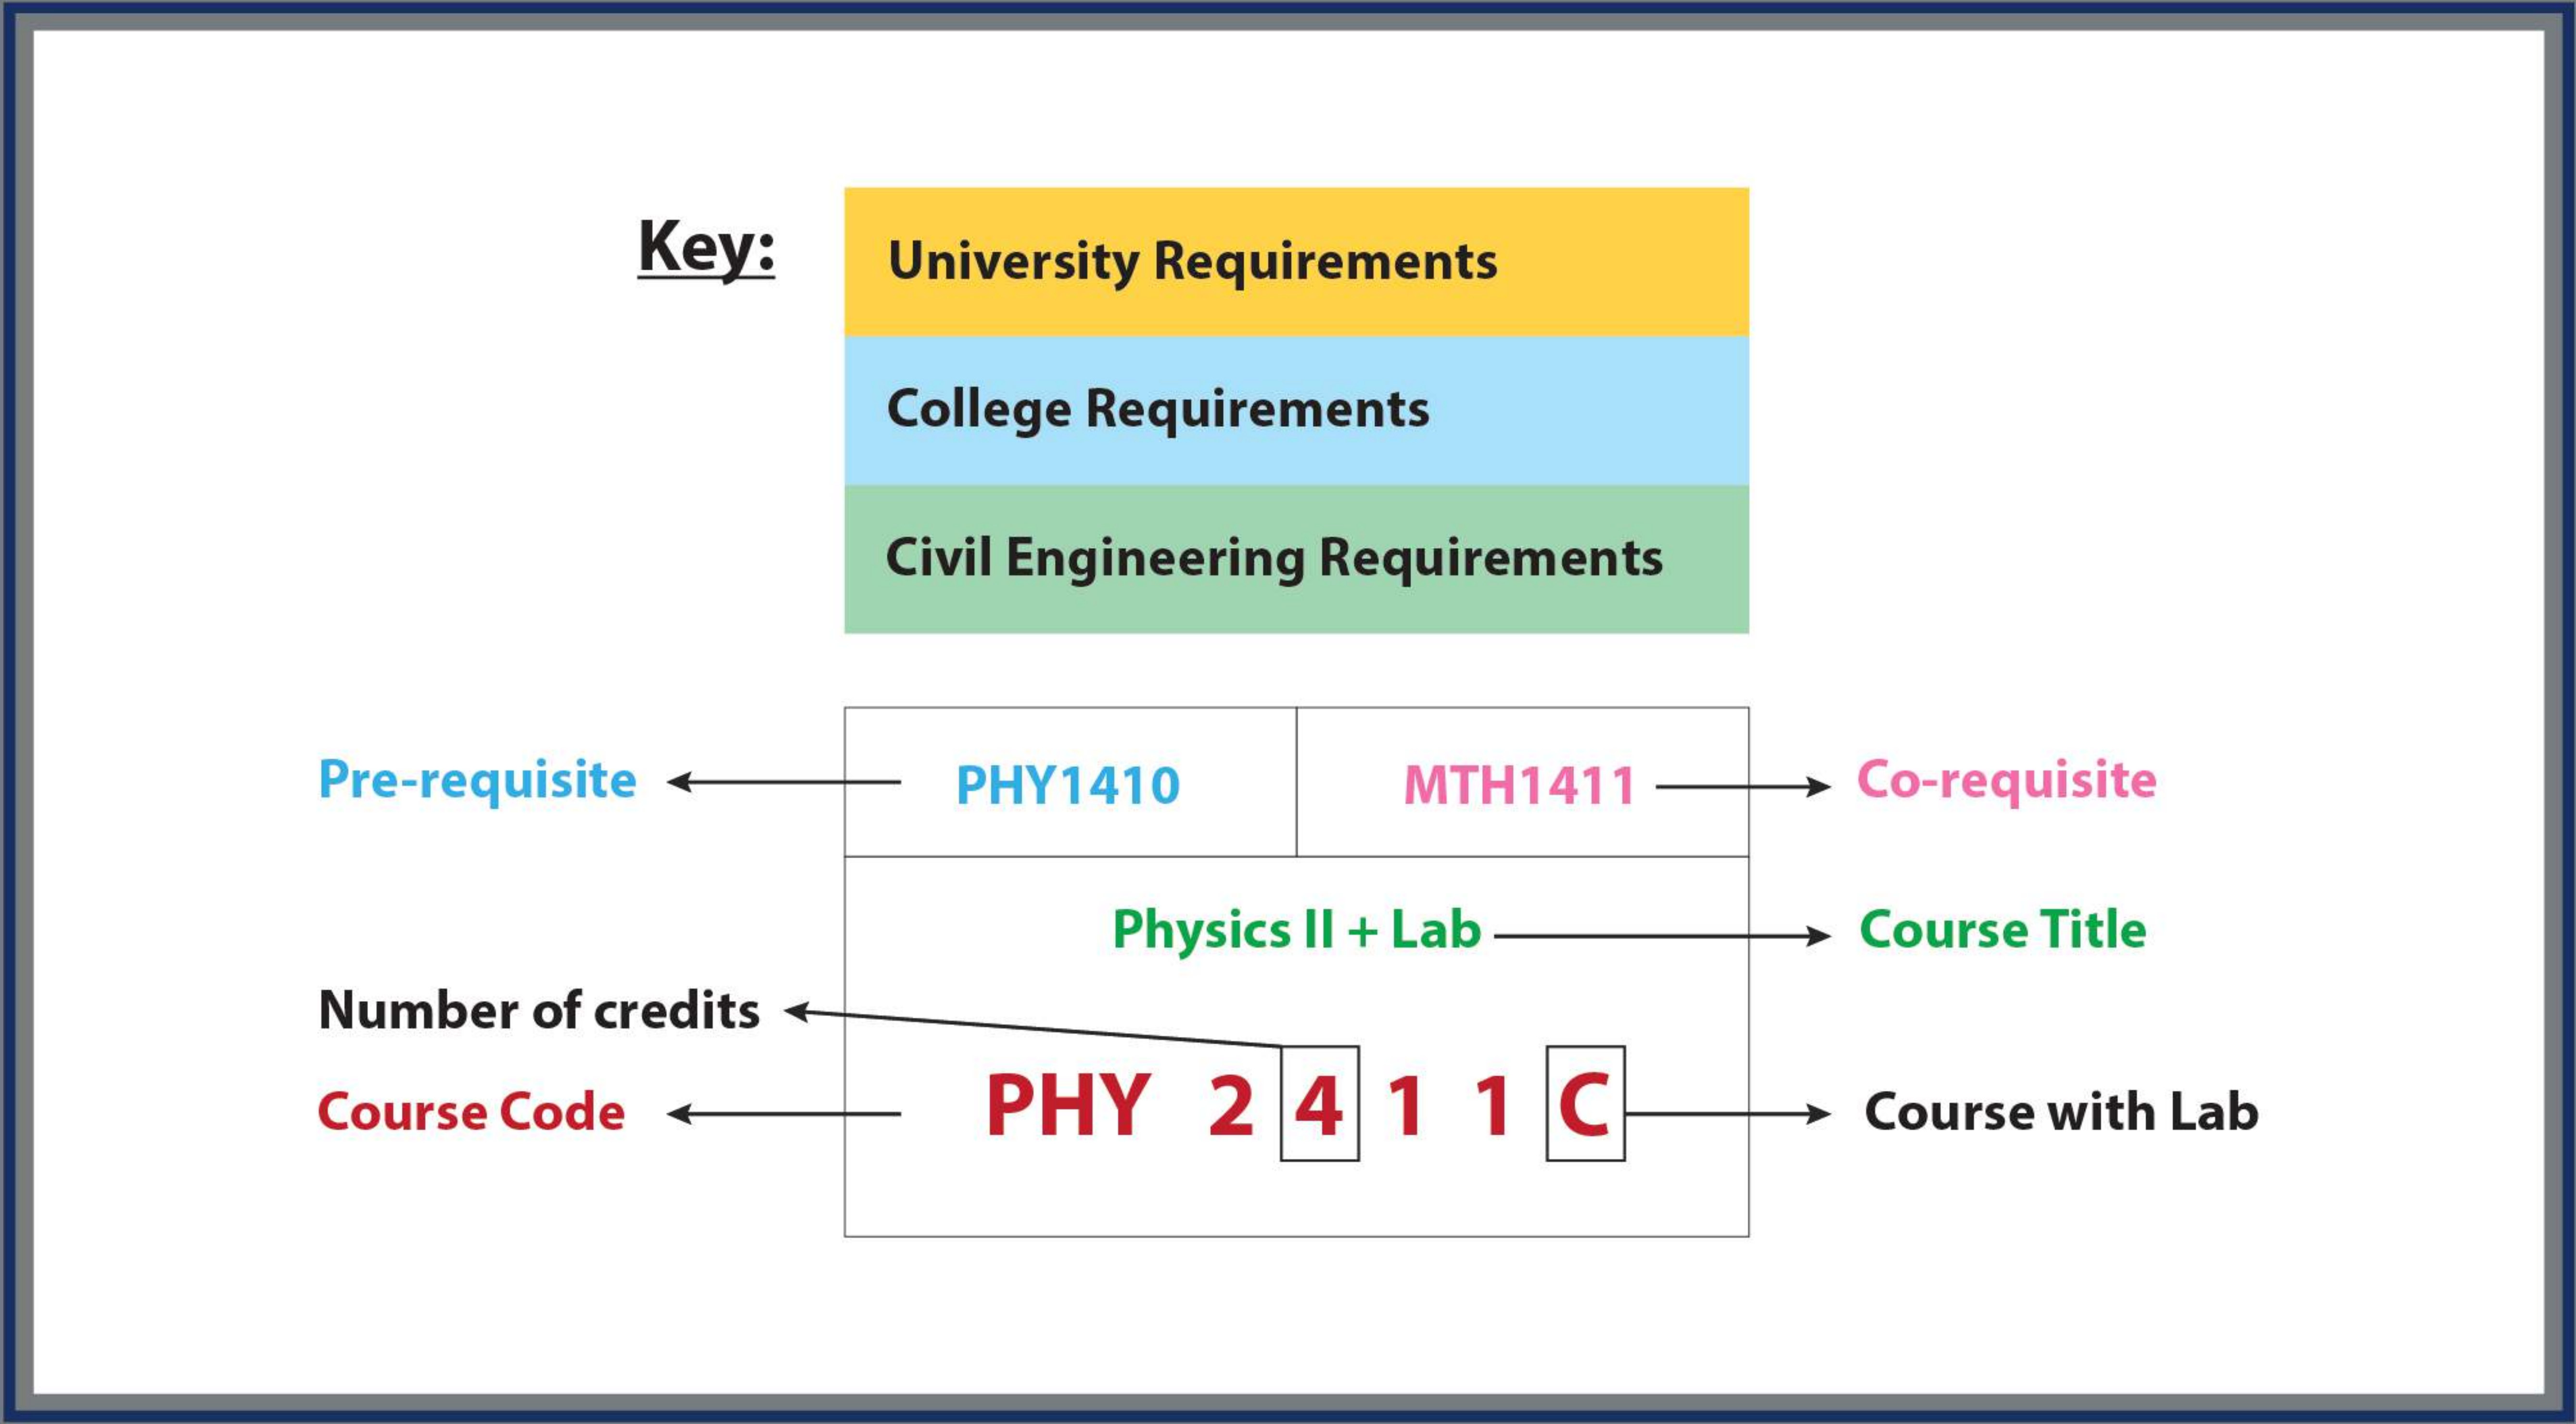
Key:

University Requirements

College Requirements

Civil Engineering Requirements

Pre-requisite PHY1410 MTH1411 Co-requisite

Physics II + Lab Course Title

Number of credits

Course Code PHY 2 4 1 1 C Course with Lab